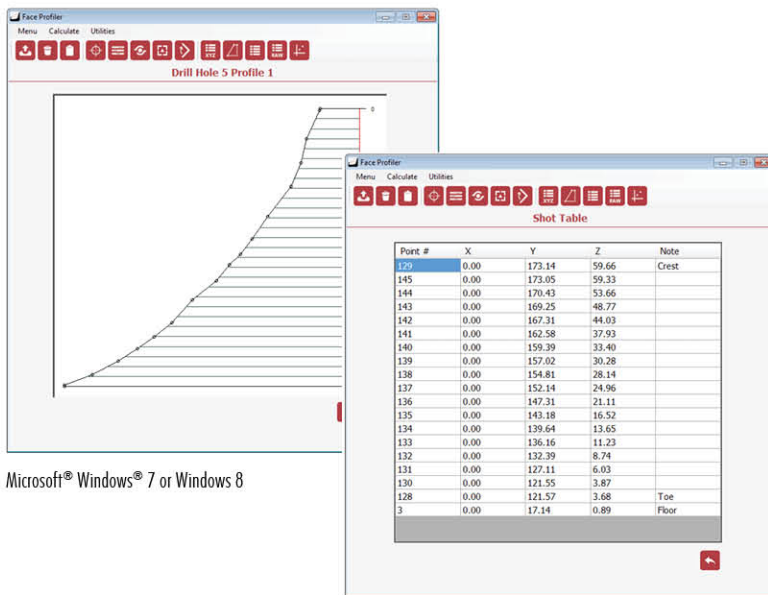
Face Profiler
Menu Calculate Utilities
XYZ RAW
Drill Hole 5 Profile 1
0

Face Profiler
Menu Calculate Utilities
XYZ RAW
Shot Table

| Point # | X | Y | Z | Note |
|---|---|---|---|---|
| 129 | 0.00 | 173.14 | 59.66 | Crest |
| 145 | 0.00 | 173.05 | 59.33 | |
| 144 | 0.00 | 170.43 | 53.66 | |
| 143 | 0.00 | 169.25 | 48.77 | |
| 142 | 0.00 | 167.31 | 44.03 | |
| 141 | 0.00 | 162.58 | 37.93 | |
| 140 | 0.00 | 159.39 | 33.40 | |
| 139 | 0.00 | 157.02 | 30.28 | |
| 138 | 0.00 | 154.81 | 28.14 | |
| 137 | 0.00 | 152.14 | 24.96 | |
| 136 | 0.00 | 147.31 | 21.11 | |
| 135 | 0.00 | 143.18 | 16.52 | |
| 134 | 0.00 | 139.64 | 13.65 | |
| 133 | 0.00 | 136.16 | 11.23 | |
| 132 | 0.00 | 132.39 | 8.74 | |
| 131 | 0.00 | 127.11 | 6.03 | |
| 130 | 0.00 | 121.55 | 3.87 | |
| 128 | 0.00 | 121.57 | 3.68 | Toe |
| 3 | 0.00 | 17.14 | 0.89 | Floor |

Microsoft® Windows® 7 or Windows 8